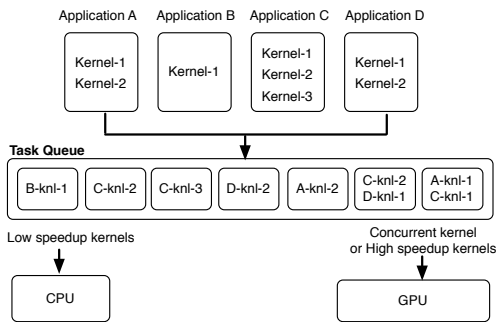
Application A
Kernel-1
Kernel-2

Application B
Kernel-1

Application C
Kernel-1
Kernel-2
Kernel-3

Application D
Kernel-1
Kernel-2

Task Queue

B-knl-1
C-knl-2
C-knl-3
D-knl-2
A-knl-2
C-knl-2
D-knl-1
A-knl-1
C-knl-1

Low speedup kernels

Concurrent kernel or High speedup kernels

CPU

GPU